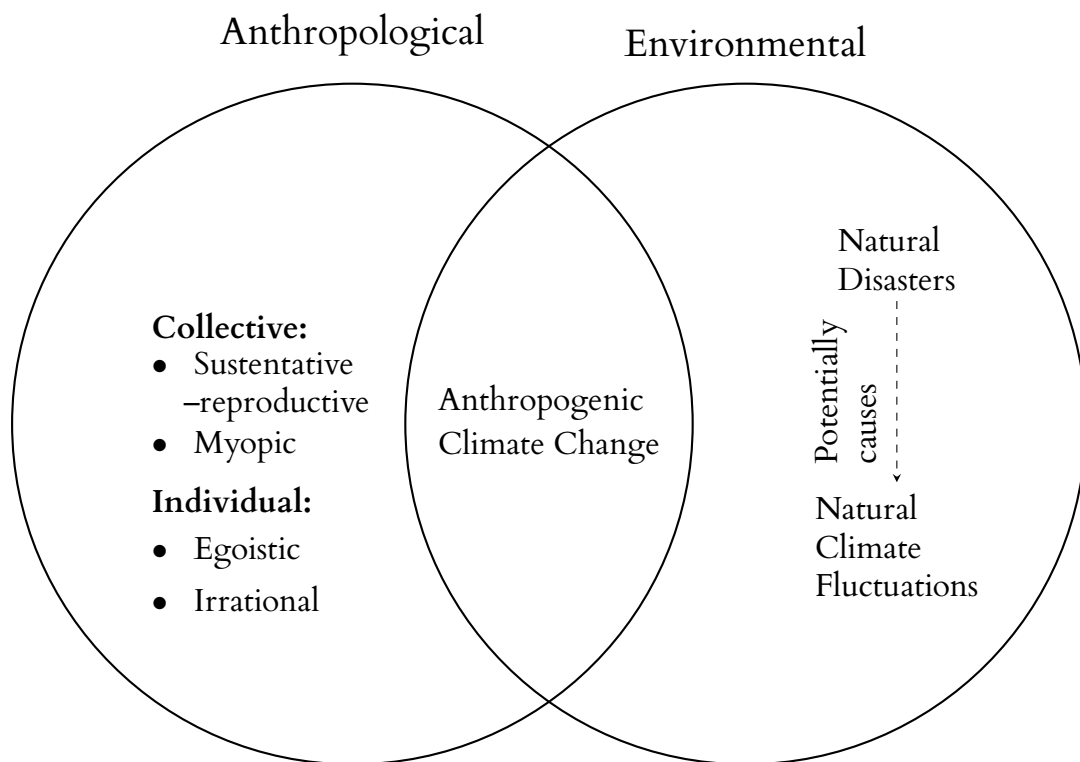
Anthropological

Environmental

Collective:
- Sustentative –reproductive
- Myopic

Individual:
- Egoistic
- Irrational

Anthropogenic Climate Change

Natural Disasters

Potentially causes

Natural Climate Fluctuations